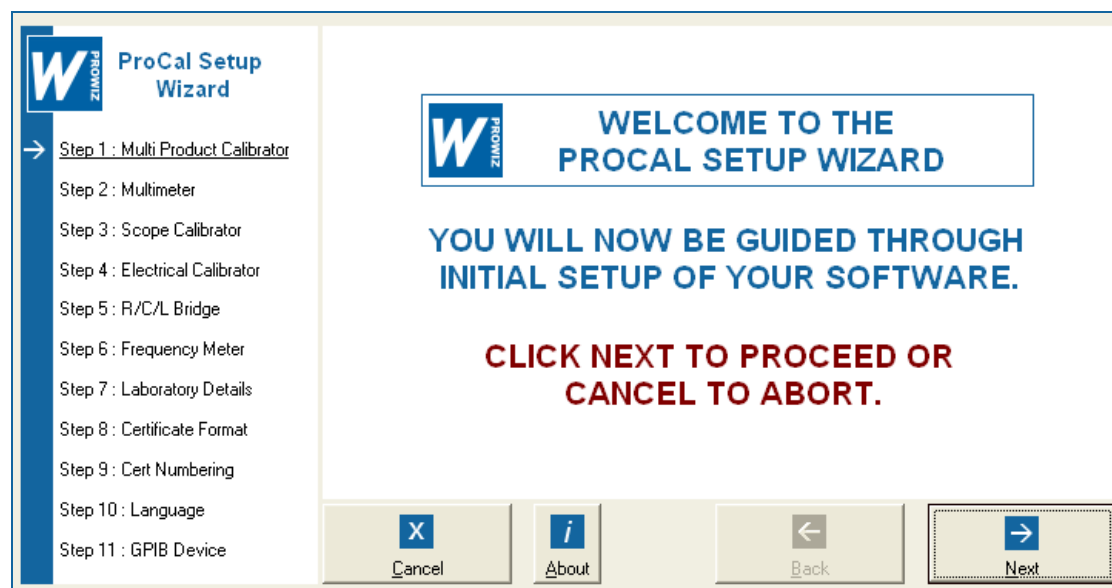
W PROWIZ

ProCal Setup Wizard

Step 1 : Multi Product Calibrator

Step 2 : Multimeter

Step 3 : Scope Calibrator

Step 4 : Electrical Calibrator

Step 5 : R/C/L Bridge

Step 6 : Frequency Meter

Step 7 : Laboratory Details

Step 8 : Certificate Format

Step 9 : Cert Numbering

Step 10 : Language

Step 11 : GPIB Device

W PROWIZ

WELCOME TO THE PROCAL SETUP WIZARD

YOU WILL NOW BE GUIDED THROUGH INITIAL SETUP OF YOUR SOFTWARE.

CLICK NEXT TO PROCEED OR CANCEL TO ABORT.

X Cancel

i About

Back

Next